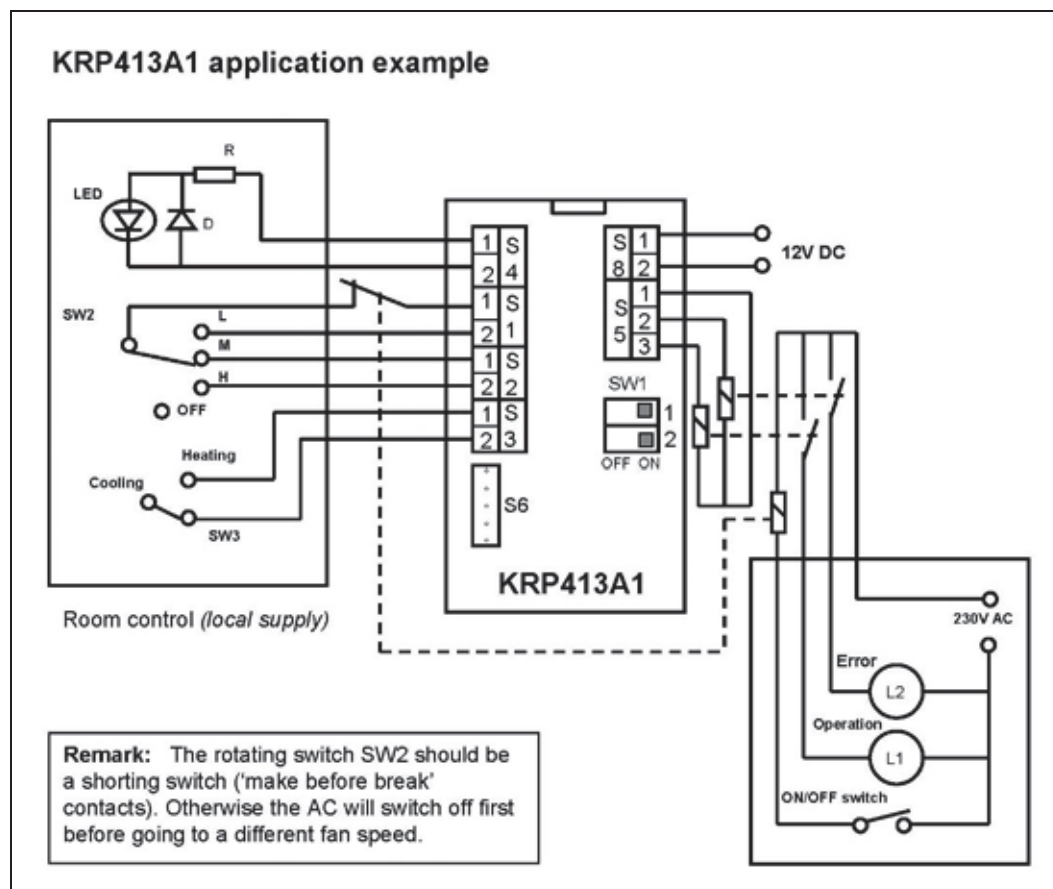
KRP413A1 application example

R

LED

D

SW2

L

M

H

OFF

Heating

Cooling

SW3

1 S
2 4
1 S
2 1
1 S
2 2
1 S
2 3

S6

S 1
8 2
S 1
5 2
3

SW1

1
2
OFF ON

KRP413A1

12V DC

230V AC

Error

L2

Operation

L1

ON/OFF switch

Room control *(local supply)*

**Remark:** The rotating switch SW2 should be a shorting switch ('make before break' contacts). Otherwise the AC will switch off first before going to a different fan speed.